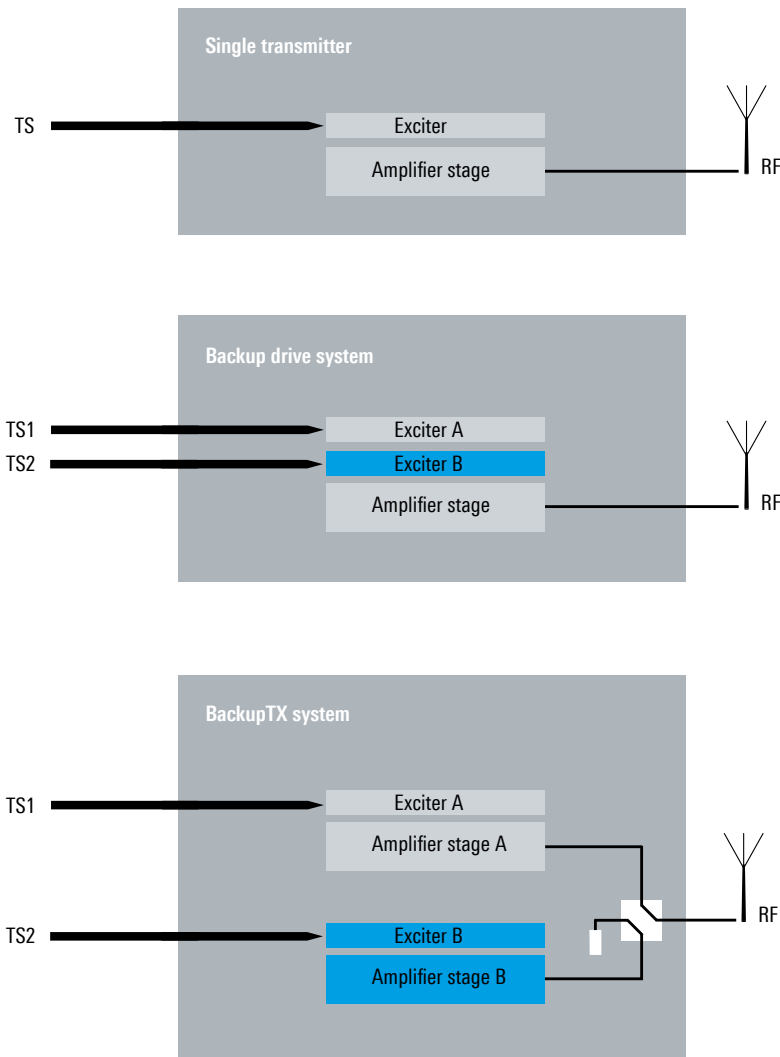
Single transmitter

TS

Exciter

Amplifier stage

RF

Backup drive system

TS1

TS2

Exciter A

Exciter B

Amplifier stage

RF

BackupTX system

TS1

Exciter A

Amplifier stage A

RF

TS2

Exciter B

Amplifier stage B